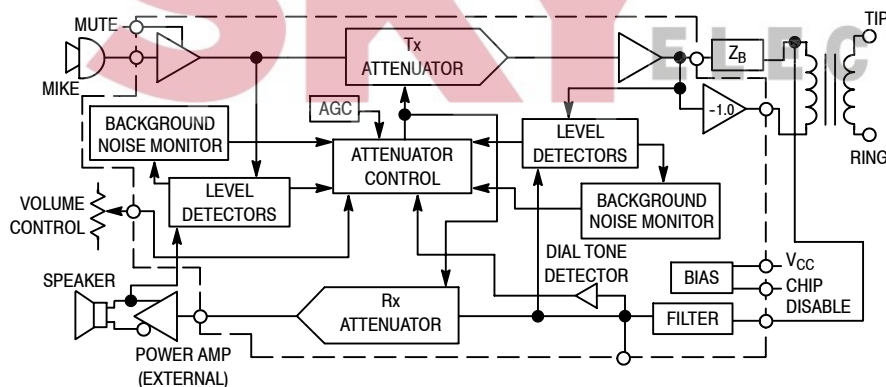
MUTE
MIKE
Tx
ATTENUATOR
$Z_B$
TIP
RING
AGC
BACKGROUND
NOISE MONITOR
ATTENUATOR
CONTROL
LEVEL
DETECTORS
-1.0
LEVEL
DETECTORS
BACKGROUND
NOISE MONITOR
VOLUME
CONTROL
DIAL TONE
DETECTOR
BIAS
$V_{CC}$
CHIP
DISABLE
SPEAKER
Rx
ATTENUATOR
FILTER
POWER AMP
(EXTERNAL)
SKY ELEC